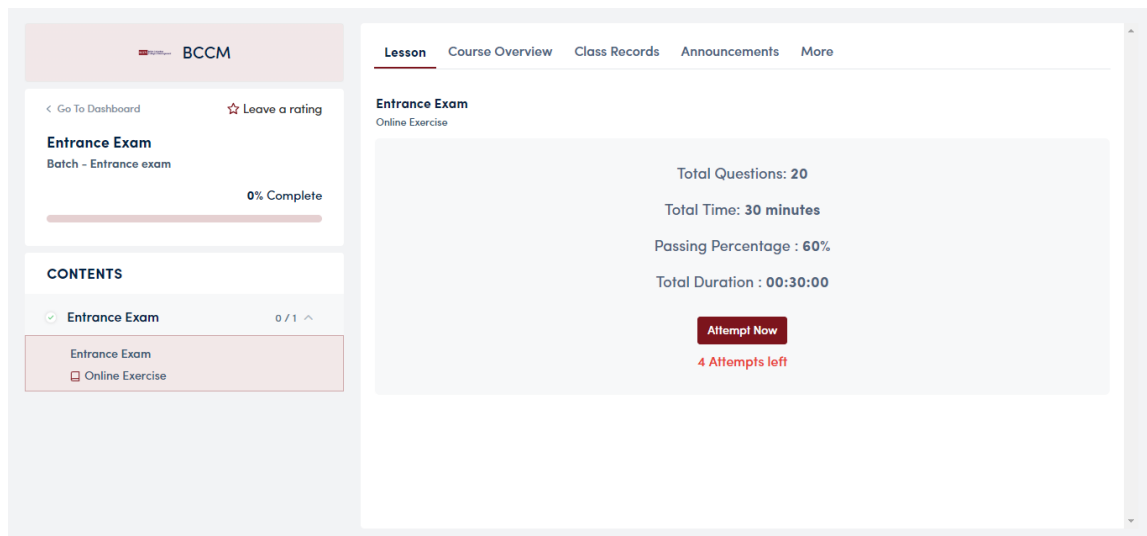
BCCM

< Go To Dashboard

Leave a rating

Entrance Exam
Batch - Entrance exam

0% Complete

CONTENTS

Entrance Exam 0 / 1

Entrance Exam
Online Exercise

Lesson Course Overview Class Records Announcements More

Entrance Exam
Online Exercise

Total Questions: 20

Total Time: 30 minutes

Passing Percentage : 60%

Total Duration : 00:30:00

Attempt Now

4 Attempts left